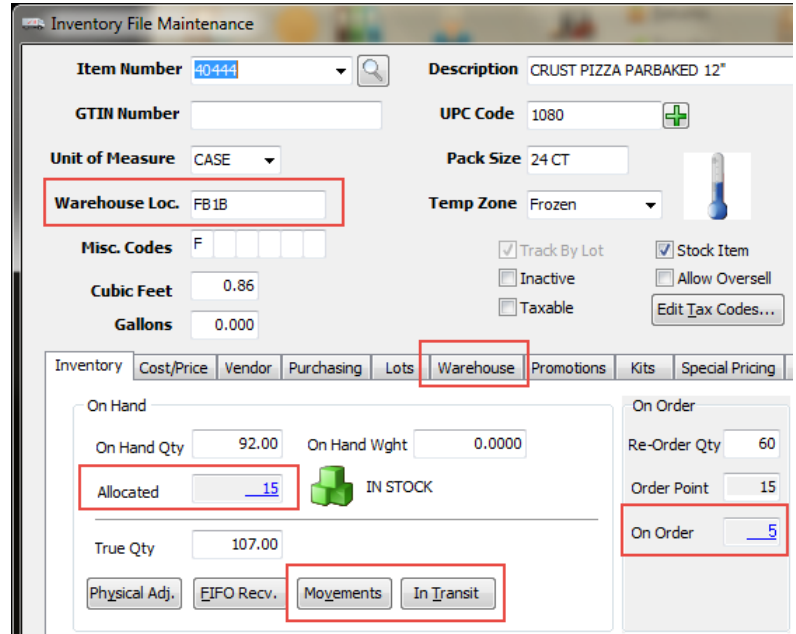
Inventory File Maintenance

Item Number 40444

Description CRUST PIZZA PARBAKED 12"

GTIN Number

UPC Code 1080

Unit of Measure CASE

Pack Size 24 CT

Warehouse Loc. FB1B

Temp Zone Frozen

Misc. Codes F

Track By Lot

Stock Item

Inactive

Allow Oversell

Cubic Feet 0.86

Taxable

Gallons 0.000

Edit Tax Codes...

| Inventory | Cost/Price | Vendor | Purchasing | Lots | Warehouse | Promotions | Kits | Special Pricing |
|---|---|---|---|---|---|---|---|---|

On Hand

On Hand Qty 92.00

On Hand Wght 0.0000

Allocated 15

IN STOCK

True Qty 107.00

Physical Adj.

FIFO Recv.

Movements

In Transit

On Order

Re-Order Qty 60

Order Point 15

On Order 5